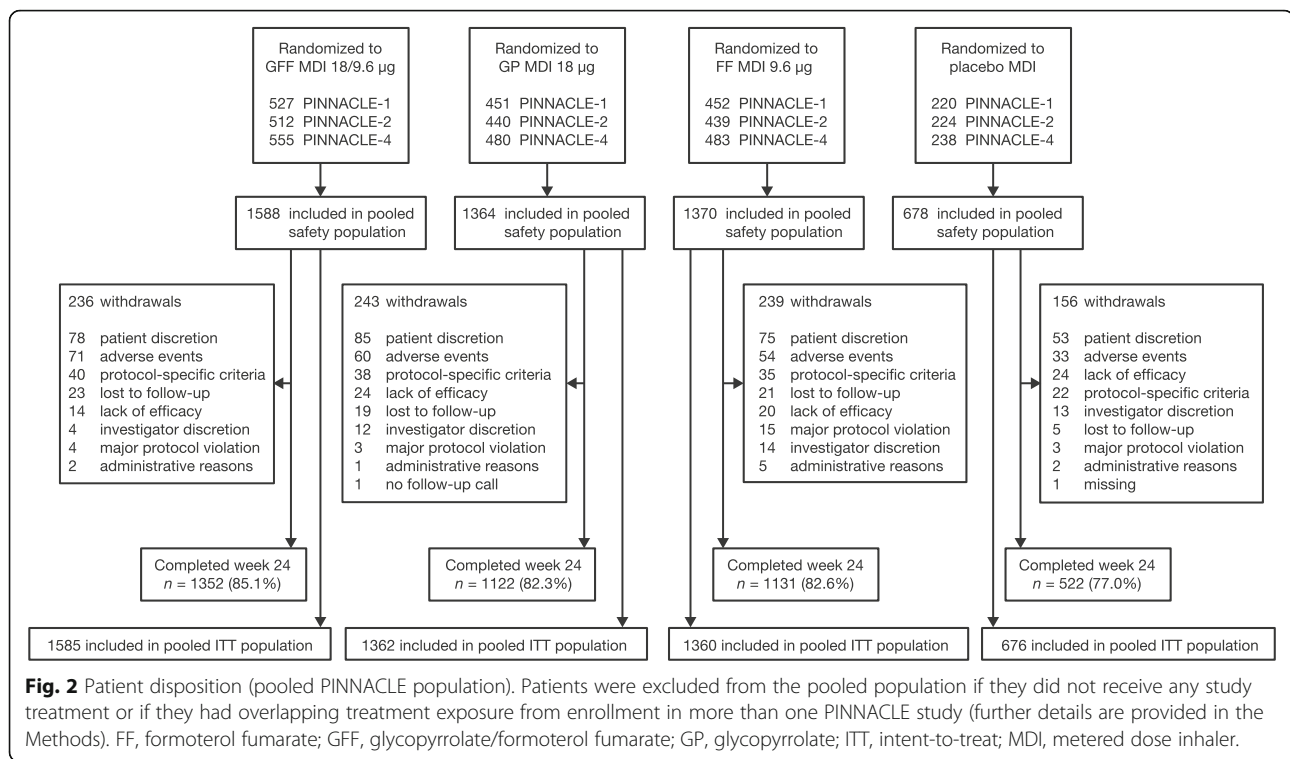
Randomized to GFF MDI 18/9.6 µg

527 PINNACLE-1
512 PINNACLE-2
555 PINNACLE-4

Randomized to GP MDI 18 µg

451 PINNACLE-1
440 PINNACLE-2
480 PINNACLE-4

Randomized to FF MDI 9.6 µg

452 PINNACLE-1
439 PINNACLE-2
483 PINNACLE-4

Randomized to placebo MDI

220 PINNACLE-1
224 PINNACLE-2
238 PINNACLE-4

1588 included in pooled safety population

1364 included in pooled safety population

1370 included in pooled safety population

678 included in pooled safety population

236 withdrawals

78 patient discretion
71 adverse events
40 protocol-specific criteria
23 lost to follow-up
14 lack of efficacy
4 investigator discretion
4 major protocol violation
2 administrative reasons

243 withdrawals

85 patient discretion
60 adverse events
38 protocol-specific criteria
24 lack of efficacy
19 lost to follow-up
12 investigator discretion
3 major protocol violation
1 administrative reasons
1 no follow-up call

239 withdrawals

75 patient discretion
54 adverse events
35 protocol-specific criteria
21 lost to follow-up
20 lack of efficacy
15 major protocol violation
14 investigator discretion
5 administrative reasons

156 withdrawals

53 patient discretion
33 adverse events
24 lack of efficacy
22 protocol-specific criteria
13 investigator discretion
5 lost to follow-up
3 major protocol violation
2 administrative reasons
1 missing

Completed week 24
$n$ = 1352 (85.1%)

Completed week 24
$n$ = 1122 (82.3%)

Completed week 24
$n$ = 1131 (82.6%)

Completed week 24
$n$ = 522 (77.0%)

1585 included in pooled ITT population

1362 included in pooled ITT population

1360 included in pooled ITT population

676 included in pooled ITT population

**Fig. 2** Patient disposition (pooled PINNACLE population). Patients were excluded from the pooled population if they did not receive any study treatment or if they had overlapping treatment exposure from enrollment in more than one PINNACLE study (further details are provided in the Methods). FF, formoterol fumarate; GFF, glycopyrrolate/formoterol fumarate; GP, glycopyrrolate; ITT, intent-to-treat; MDI, metered dose inhaler.